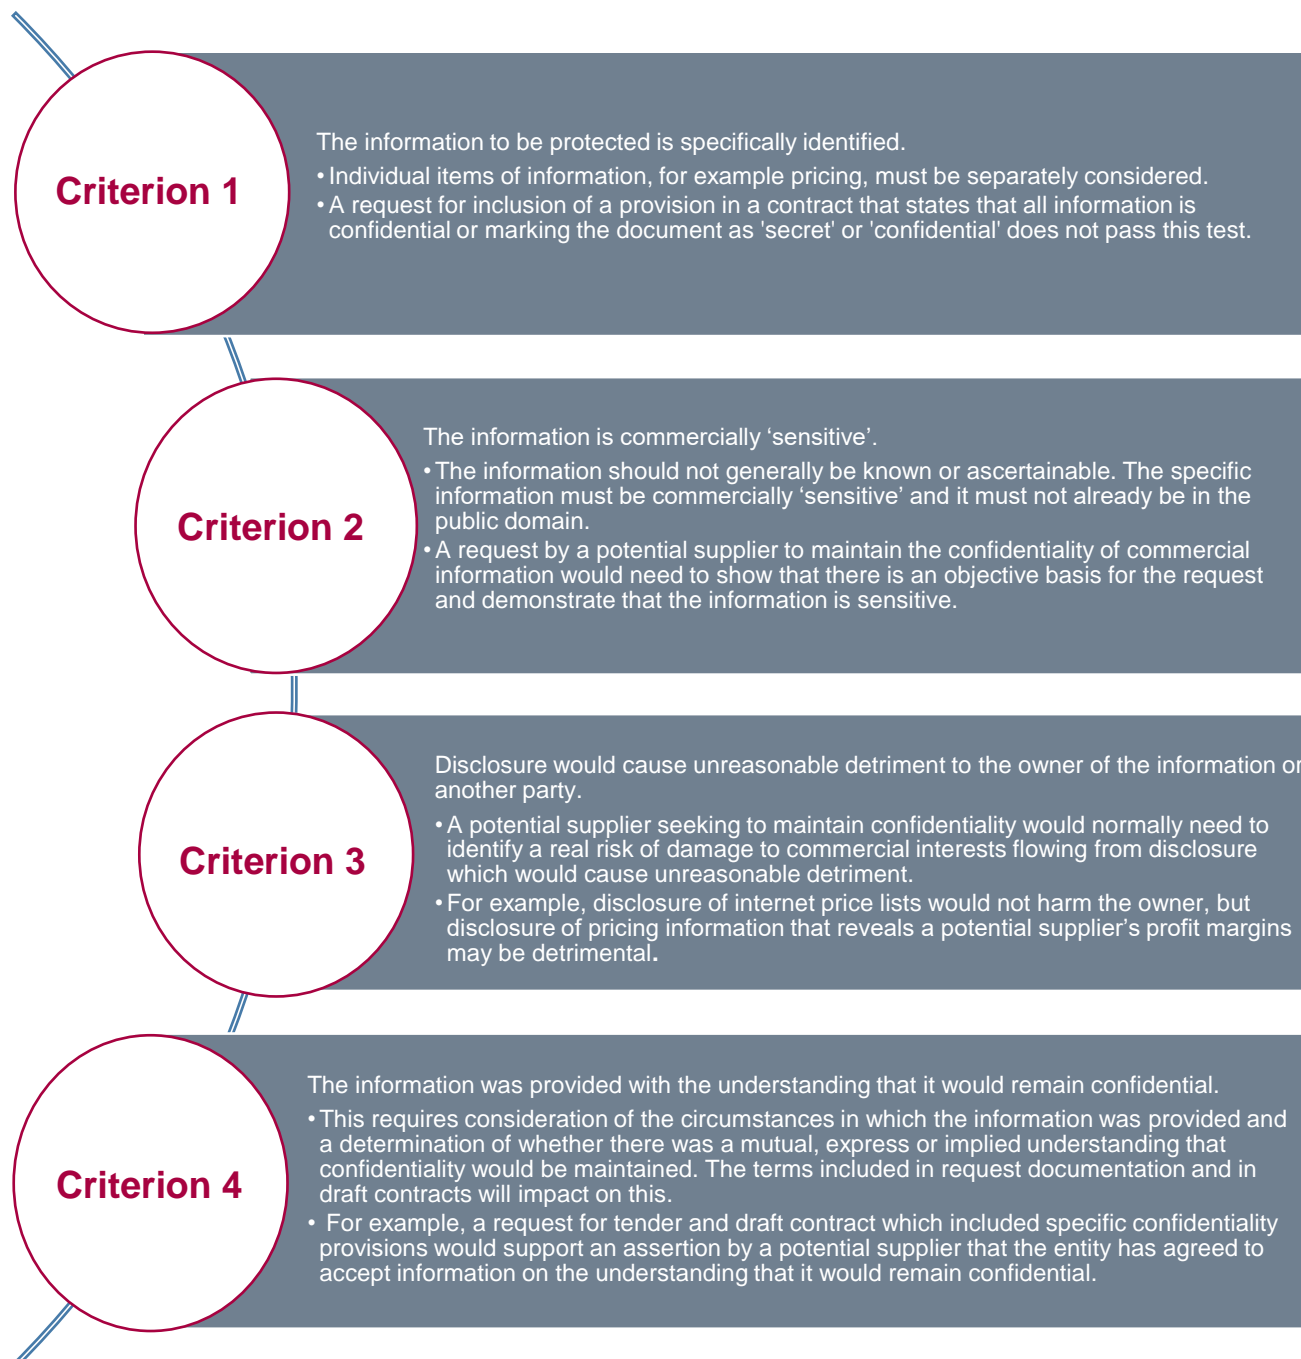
Criterion 1

The information to be protected is specifically identified.

• Individual items of information, for example pricing, must be separately considered.
• A request for inclusion of a provision in a contract that states that all information is confidential or marking the document as 'secret' or 'confidential' does not pass this test.

Criterion 2

The information is commercially ‘sensitive’.

• The information should not generally be known or ascertainable. The specific information must be commercially ‘sensitive’ and it must not already be in the public domain.
• A request by a potential supplier to maintain the confidentiality of commercial information would need to show that there is an objective basis for the request and demonstrate that the information is sensitive.

Criterion 3

Disclosure would cause unreasonable detriment to the owner of the information o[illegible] another party.

• A potential supplier seeking to maintain confidentiality would normally need to identify a real risk of damage to commercial interests flowing from disclosure which would cause unreasonable detriment.
• For example, disclosure of internet price lists would not harm the owner, but disclosure of pricing information that reveals a potential supplier’s profit margins may be detrimental.

Criterion 4

The information was provided with the understanding that it would remain confidential.

• This requires consideration of the circumstances in which the information was provided and a determination of whether there was a mutual, express or implied understanding that confidentiality would be maintained. The terms included in request documentation and in draft contracts will impact on this.
• For example, a request for tender and draft contract which included specific confidentiality provisions would support an assertion by a potential supplier that the entity has agreed to accept information on the understanding that it would remain confidential.